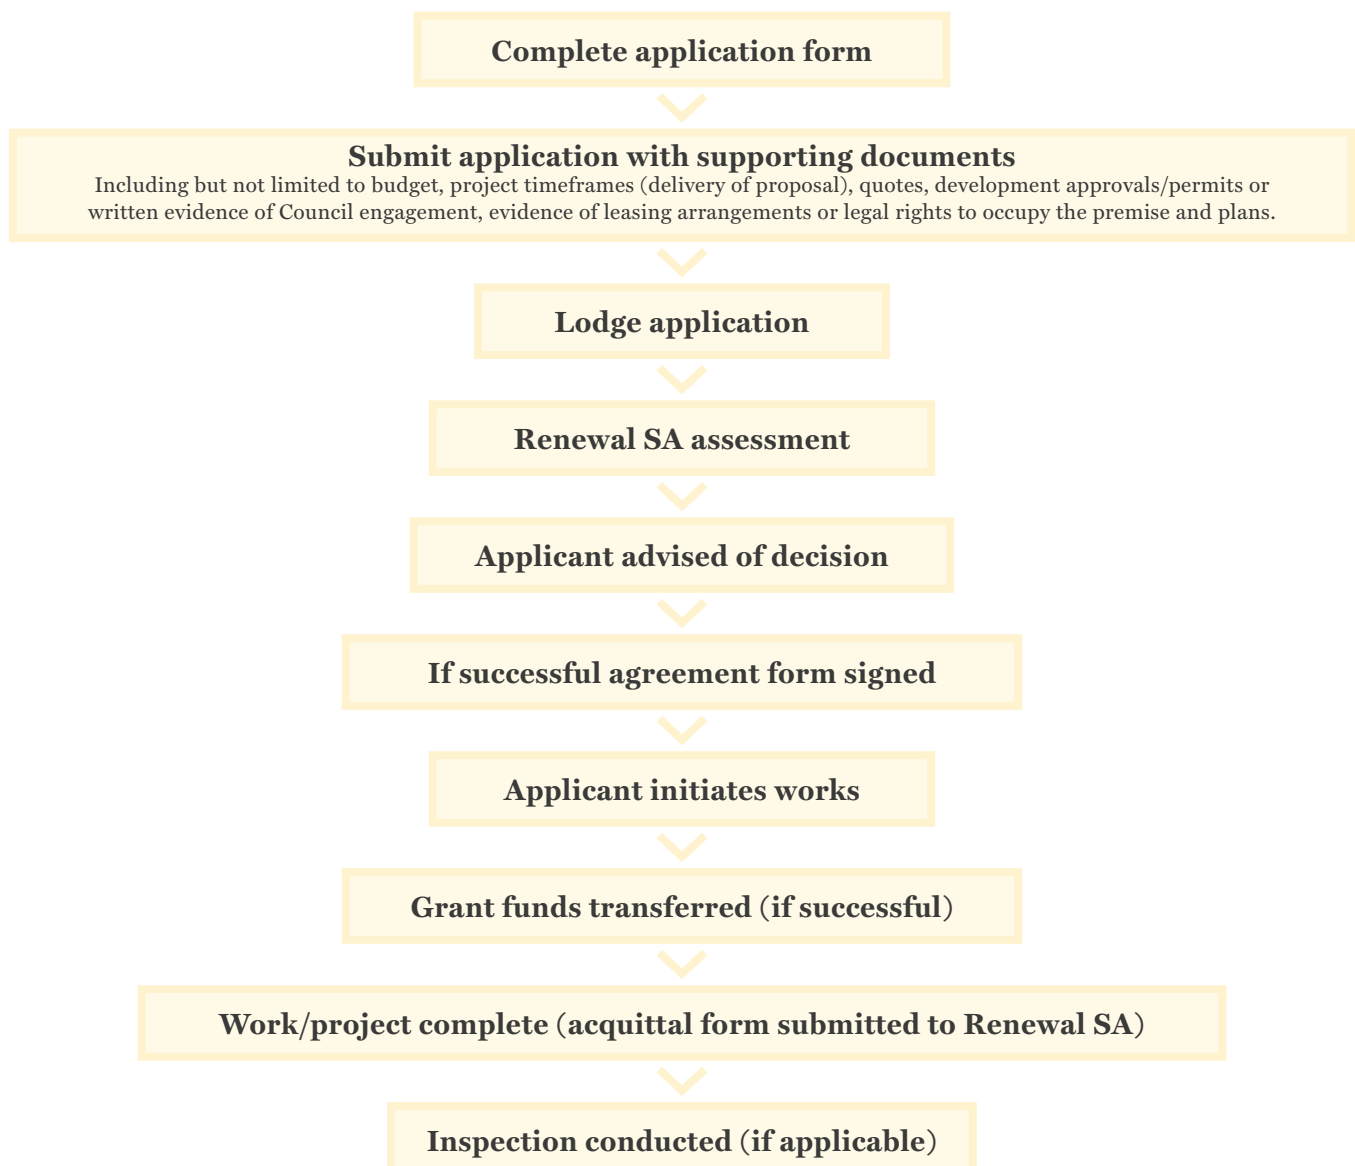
Complete application form

Submit application with supporting documents
Including but not limited to budget, project timeframes (delivery of proposal), quotes, development approvals/permits or written evidence of Council engagement, evidence of leasing arrangements or legal rights to occupy the premise and plans.

Lodge application

Renewal SA assessment

Applicant advised of decision

If successful agreement form signed

Applicant initiates works

Grant funds transferred (if successful)

Work/project complete (acquittal form submitted to Renewal SA)

Inspection conducted (if applicable)